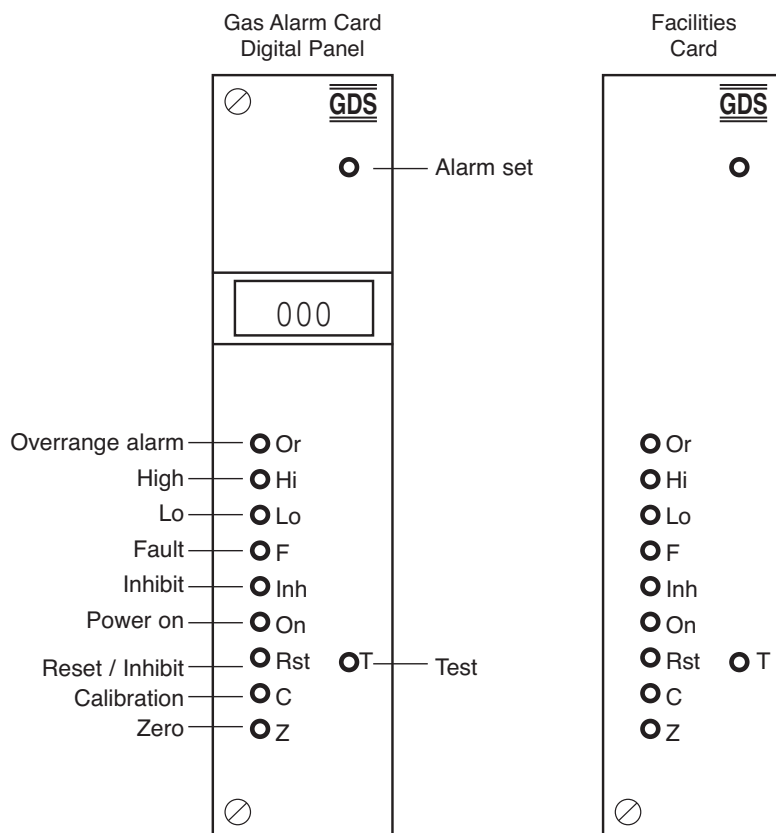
Gas Alarm Card
Digital Panel

GDS

Alarm set

000

Overrange alarm Or
High Hi
Lo Lo
Fault F
Inhibit Inh
Power on On
Reset / Inhibit Rst T Test
Calibration C
Zero Z

Facilities
Card

GDS

Or
Hi
Lo
F
Inh
On
Rst T
C
Z